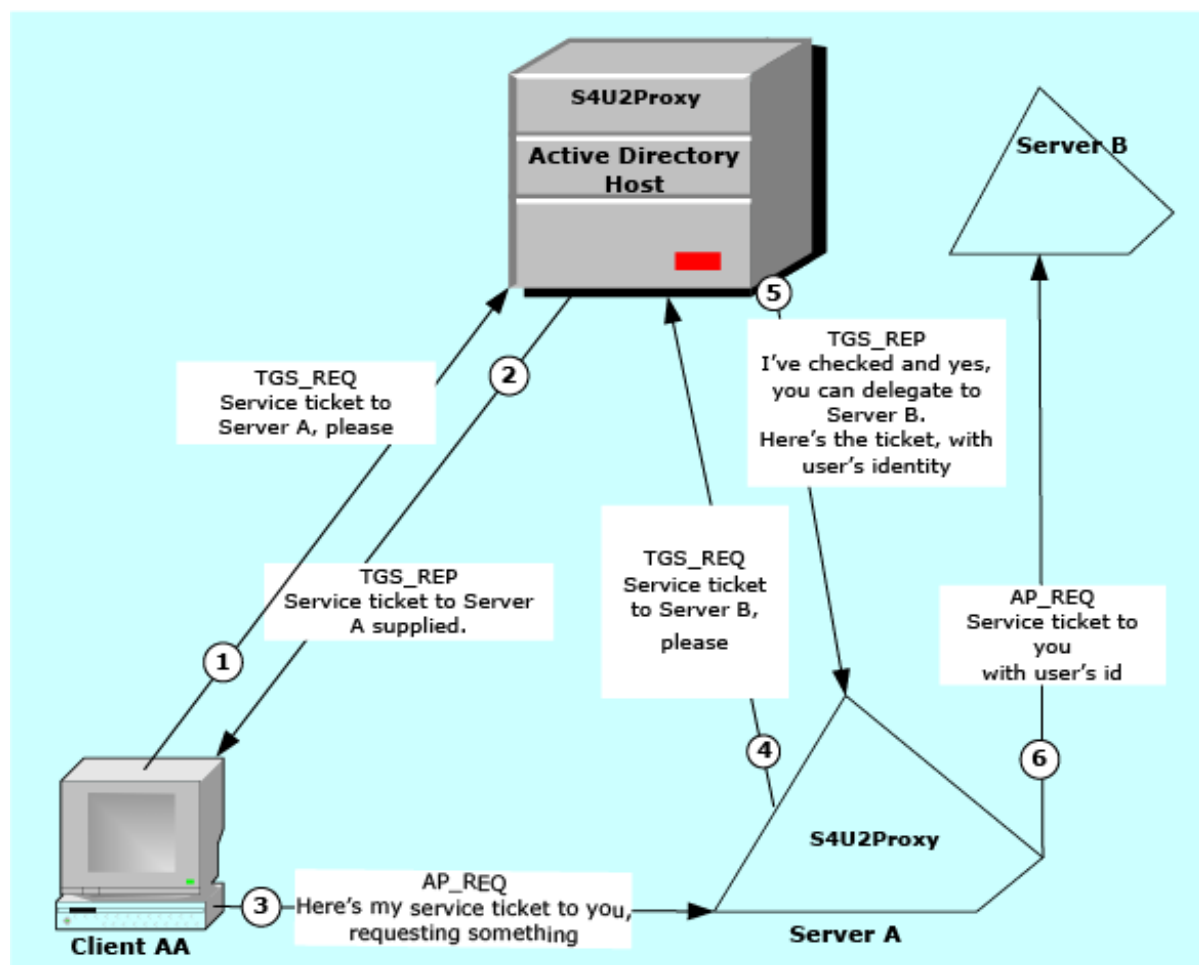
S4U2Proxy

Active Directory Host

Server B

5

TGS_REP
I've checked and yes, you can delegate to Server B.
Here's the ticket, with user's identity

TGS_REQ
Service ticket to Server A, please

2

TGS_REQ
Service ticket to Server B, please

TGS_REP
Service ticket to Server A supplied.

AP_REQ
Service ticket to you with user's id

1

4

6

S4U2Proxy

3

AP_REQ
Here's my service ticket to you, requesting something

Client AA

Server A